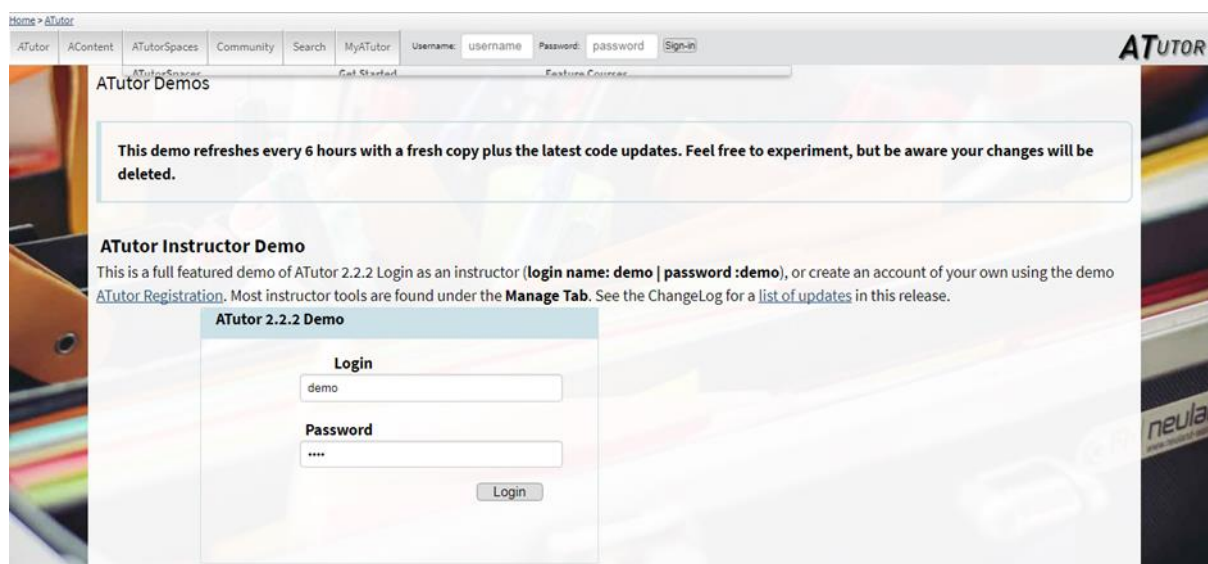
Home > ATutor

ATutor | AContent | ATutorSpaces | Community | Search | MyATutor | Username: username | Password: password | Sign-in

ATUTOR

ATutorSpaces | Get Started | Feature Courses

ATutor Demos

This demo refreshes every 6 hours with a fresh copy plus the latest code updates. Feel free to experiment, but be aware your changes will be deleted.

ATutor Instructor Demo

This is a full featured demo of ATutor 2.2.2 Login as an instructor (**login name: demo | password :demo**), or create an account of your own using the demo ATutor Registration. Most instructor tools are found under the **Manage Tab**. See the ChangeLog for a list of updates in this release.

ATutor 2.2.2 Demo

Login

demo

Password

••••

Login

neula